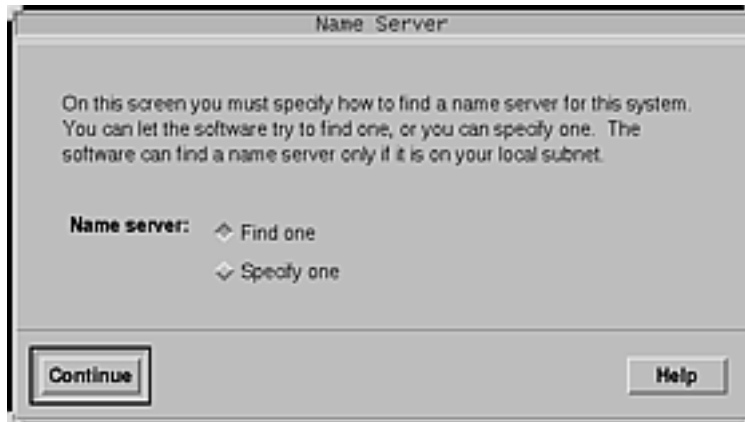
Name Server

On this screen you must specify how to find a name server for this system. You can let the software try to find one, or you can specify one. The software can find a name server only if it is on your local subnet.

Name server: Find one

Specify one

Continue

Help